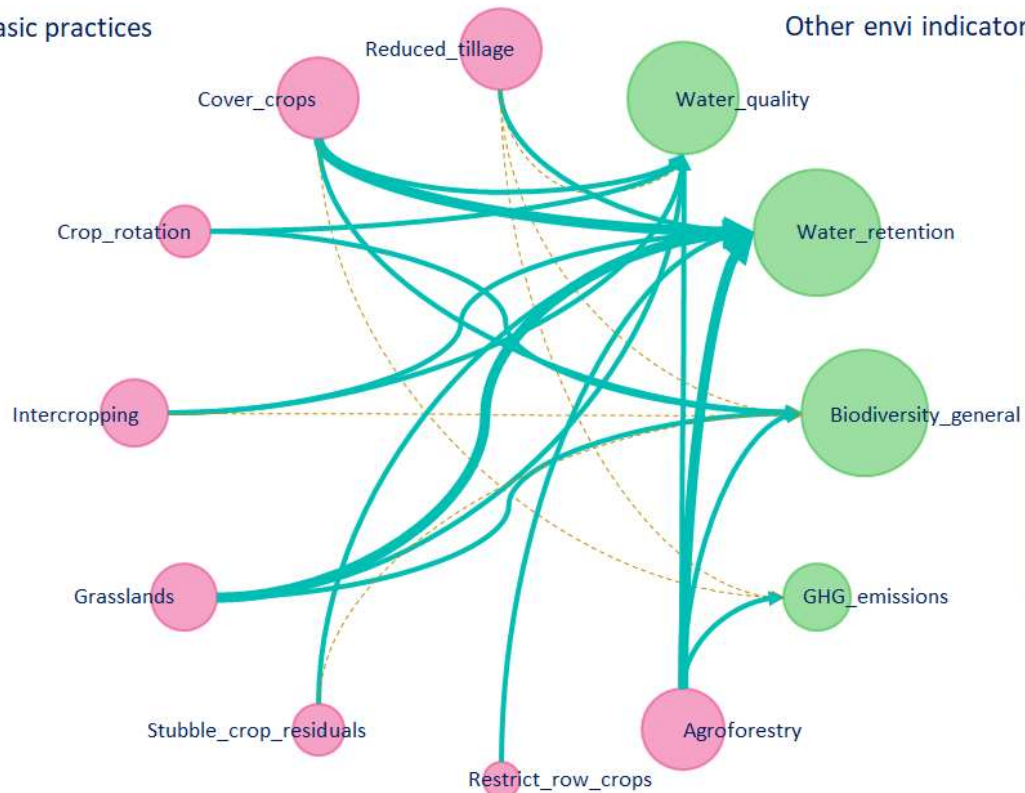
asic practices

Other envi indicator

Reduced_tillage

Cover_crops

Water_quality

Crop_rotation

Water_retention

Intercropping

Biodiversity_general

Grasslands

GHG_emissions

Stubble_crop_residuals

Agroforestry

Restrict_row_crops